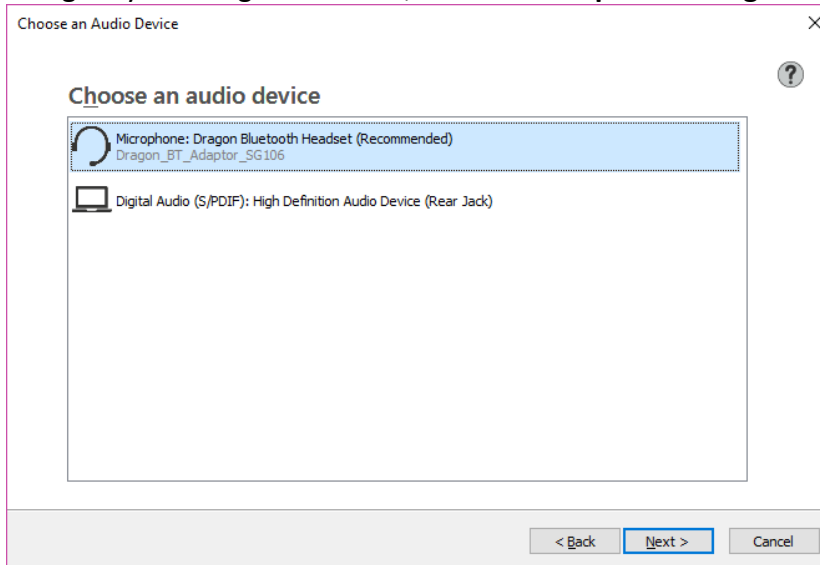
Choose an Audio Device

×

?

Choose an audio device

Microphone: Dragon Bluetooth Headset (Recommended)
Dragon_BT_Adaptor_SG106

Digital Audio (S/PDIF): High Definition Audio Device (Rear Jack)

< Back

Next >

Cancel